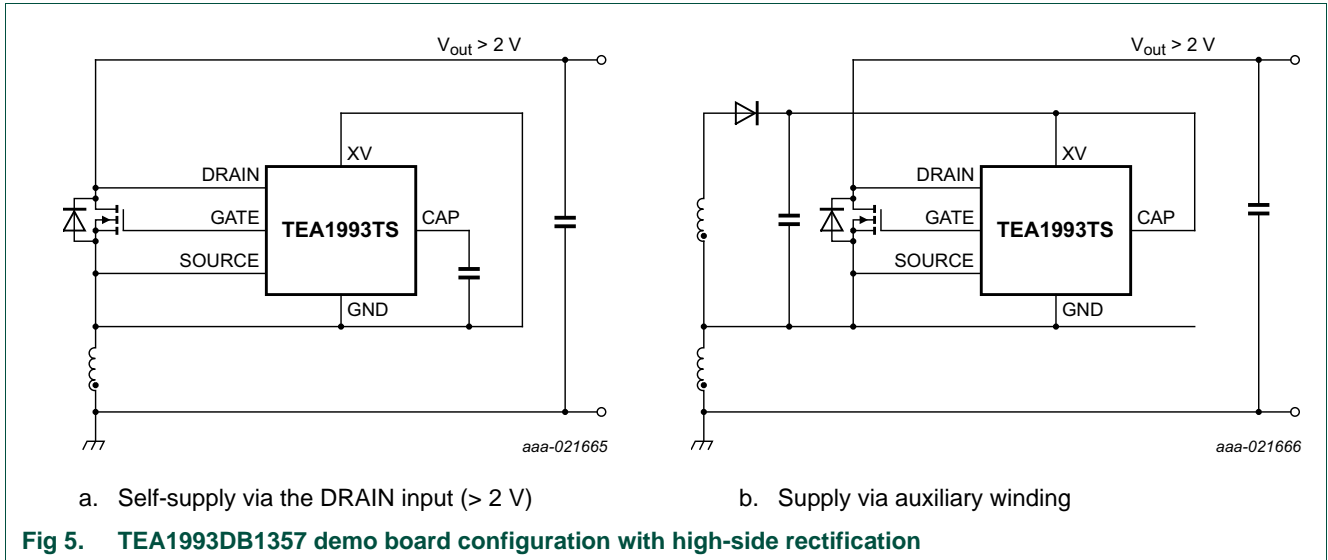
$V_{out}$ > 2 V

XV
DRAIN
GATE
TEA1993TS
CAP
SOURCE
GND

aaa-021665

$V_{out}$ > 2 V

XV
DRAIN
GATE
TEA1993TS
CAP
SOURCE
GND

aaa-021666

a. Self-supply via the DRAIN input (> 2 V)

b. Supply via auxiliary winding

Fig 5. TEA1993DB1357 demo board configuration with high-side rectification